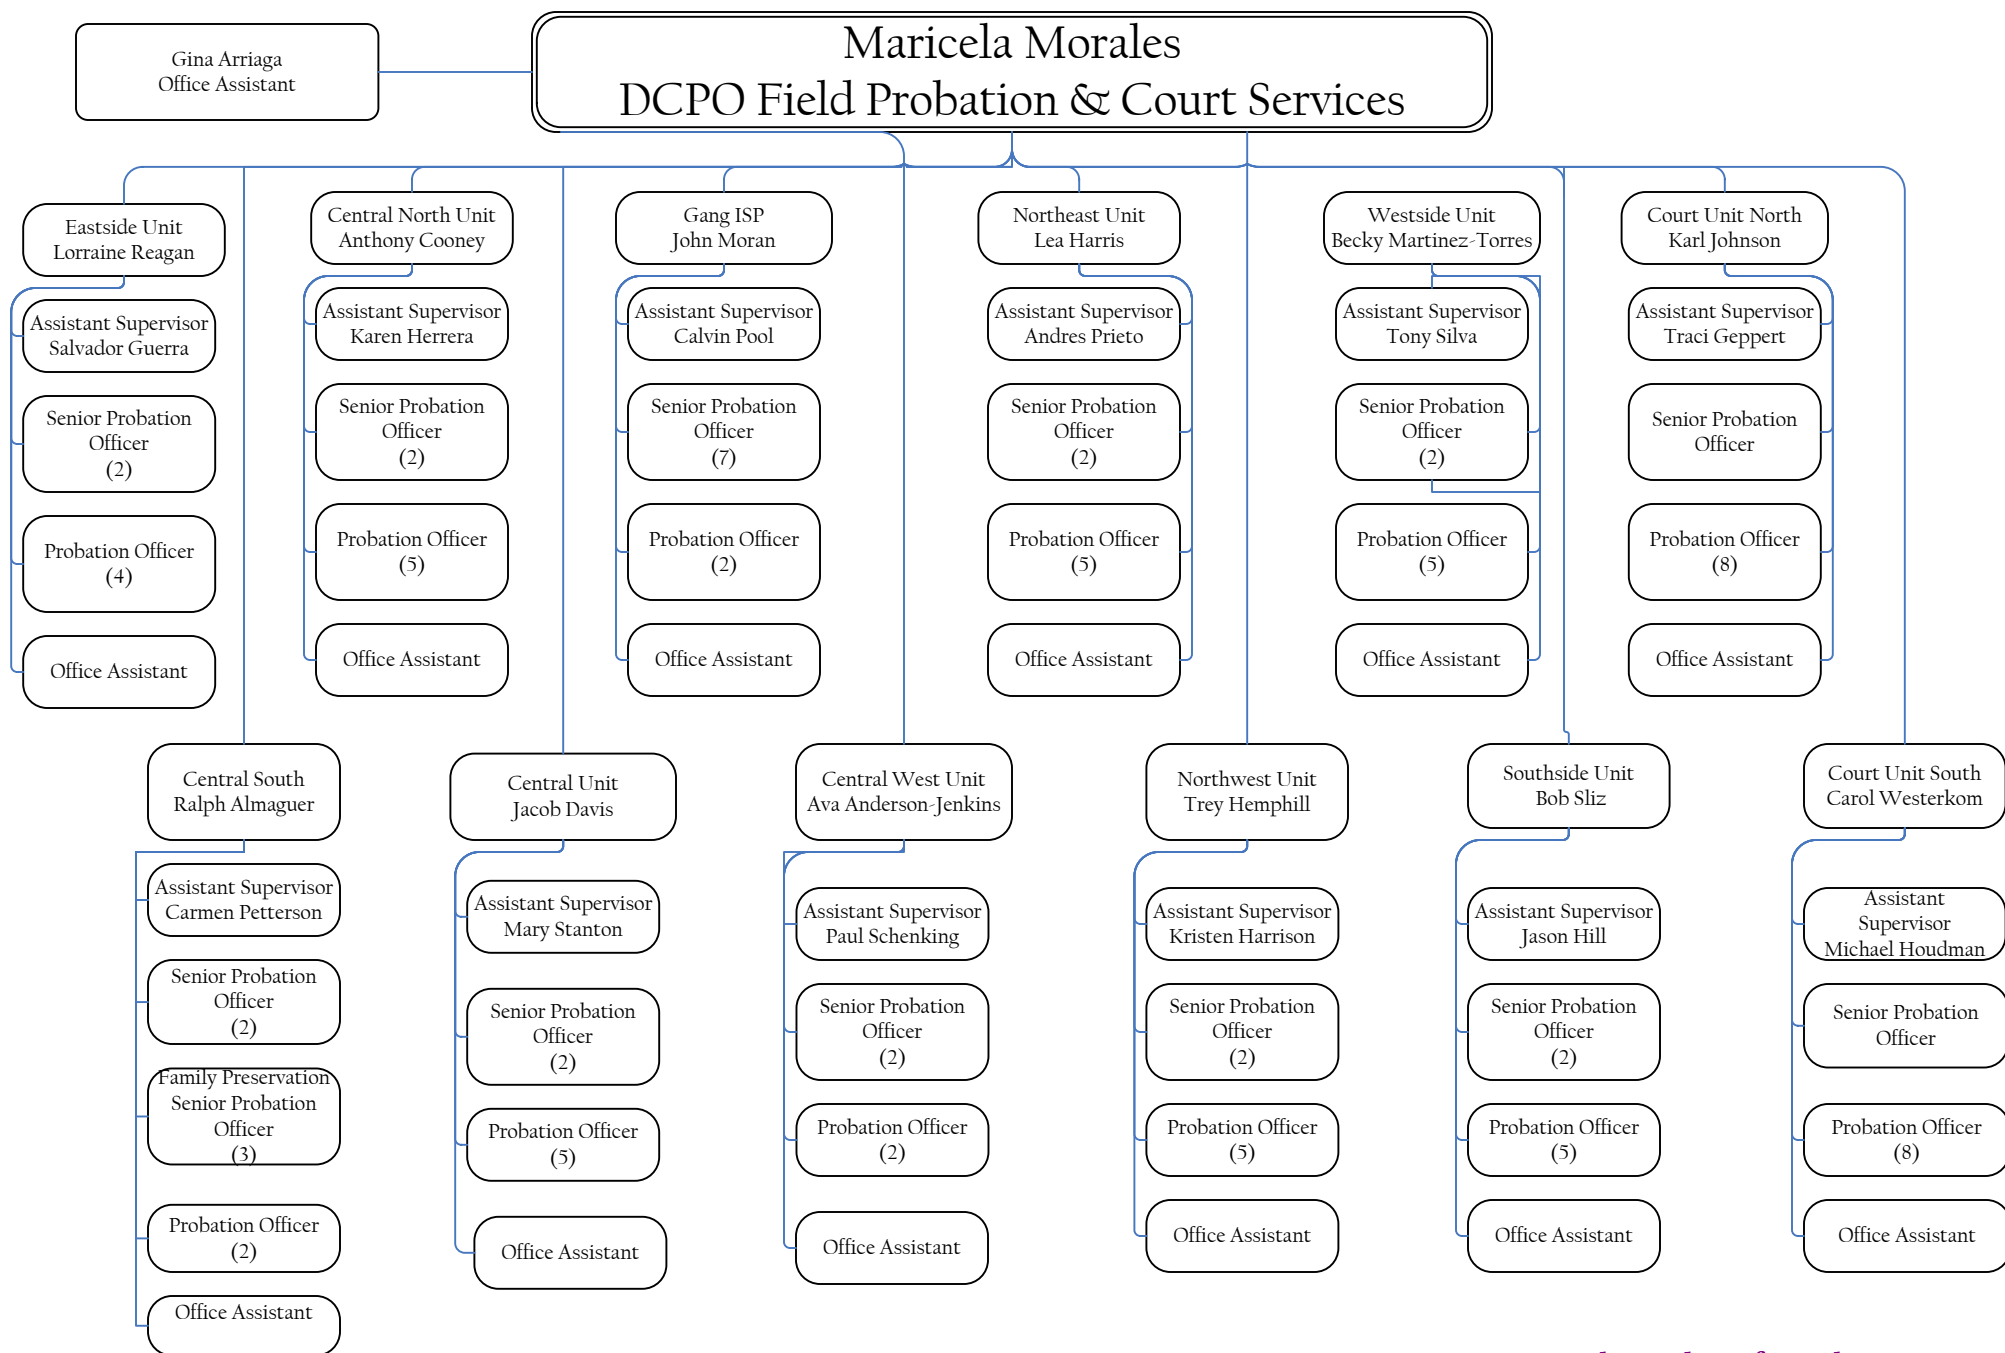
Gina Arriaga
Office Assistant

Maricela Morales
DCPO Field Probation & Court Services

Eastside Unit
Lorraine Reagan

Assistant Supervisor
Salvador Guerra

Senior Probation Officer
(2)

Probation Officer
(4)

Office Assistant

Central North Unit
Anthony Cooney

Assistant Supervisor
Karen Herrera

Senior Probation Officer
(2)

Probation Officer
(5)

Office Assistant

Gang ISP
John Moran

Assistant Supervisor
Calvin Pool

Senior Probation Officer
(7)

Probation Officer
(2)

Office Assistant

Northeast Unit
Lea Harris

Assistant Supervisor
Andres Prieto

Senior Probation Officer
(2)

Probation Officer
(5)

Office Assistant

Westside Unit
Becky Martinez-Torres

Assistant Supervisor
Tony Silva

Senior Probation Officer
(2)

Probation Officer
(5)

Office Assistant

Court Unit North
Karl Johnson

Assistant Supervisor
Traci Geppert

Senior Probation Officer

Probation Officer
(8)

Office Assistant

Central South
Ralph Almaguer

Assistant Supervisor
Carmen Petterson

Senior Probation Officer
(2)

Family Preservation Senior Probation Officer
(3)

Probation Officer
(2)

Office Assistant

Central Unit
Jacob Davis

Assistant Supervisor
Mary Stanton

Senior Probation Officer
(2)

Probation Officer
(5)

Office Assistant

Central West Unit
Ava Anderson-Jenkins

Assistant Supervisor
Paul Schenking

Senior Probation Officer
(2)

Probation Officer
(2)

Office Assistant

Northwest Unit
Trey Hemphill

Assistant Supervisor
Kristen Harrison

Senior Probation Officer
(2)

Probation Officer
(5)

Office Assistant

Southside Unit
Bob Sliz

Assistant Supervisor
Jason Hill

Senior Probation Officer
(2)

Probation Officer
(5)

Office Assistant

Court Unit South
Carol Westerkom

Assistant Supervisor
Michael Houdman

Senior Probation Officer

Probation Officer
(8)

Office Assistant